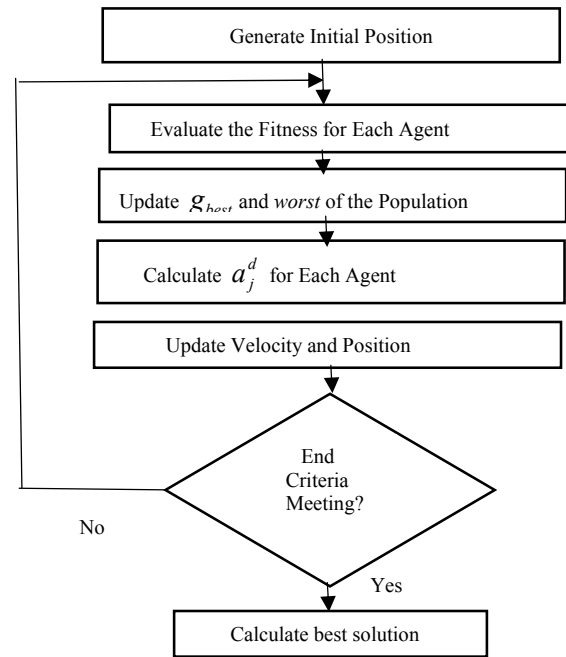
Generate Initial Position

Evaluate the Fitness for Each Agent

Update $g_{best}$ and *worst* of the Population

Calculate $a_j^d$ for Each Agent

Update Velocity and Position

End Criteria Meeting?

No

Yes

Calculate best solution